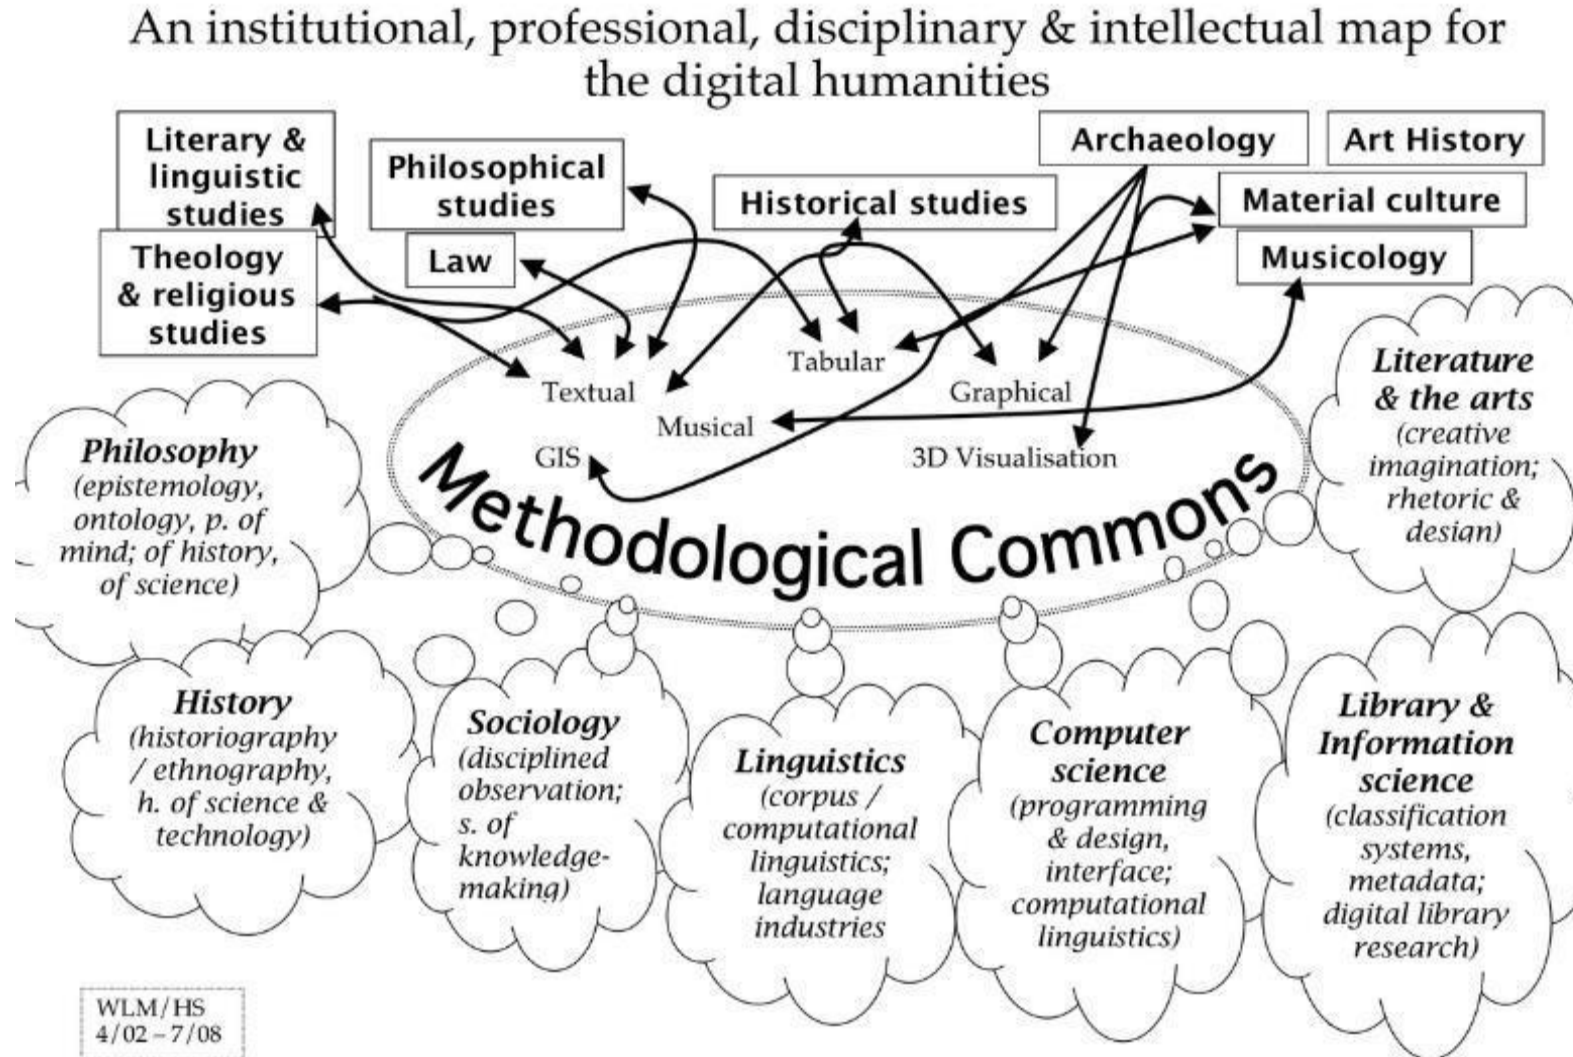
An institutional, professional, disciplinary & intellectual map for the digital humanities

Literary & linguistic studies

Philosophical studies

Historical studies

Archaeology

Art History

Material culture

Musicology

Theology & religious studies

Law

Textual

Musical

GIS

Tabular

Graphical

3D Visualisation

Methodological Commons

Philosophy (epistemology, ontology, p. of mind; of history, of science)

Literature & the arts (creative imagination; rhetoric & desian)

History (historiography / ethnography, h. of science & technology)

Sociology (disciplined observation; s. of knowledge-making)

Linguistics (corpus / computational linguistics; language industries

Computer science (programming & design, interface; computational linguistics)

Library & Information science (classification systems, metadata; digital library research)

WLM/HS
4/02 – 7/08